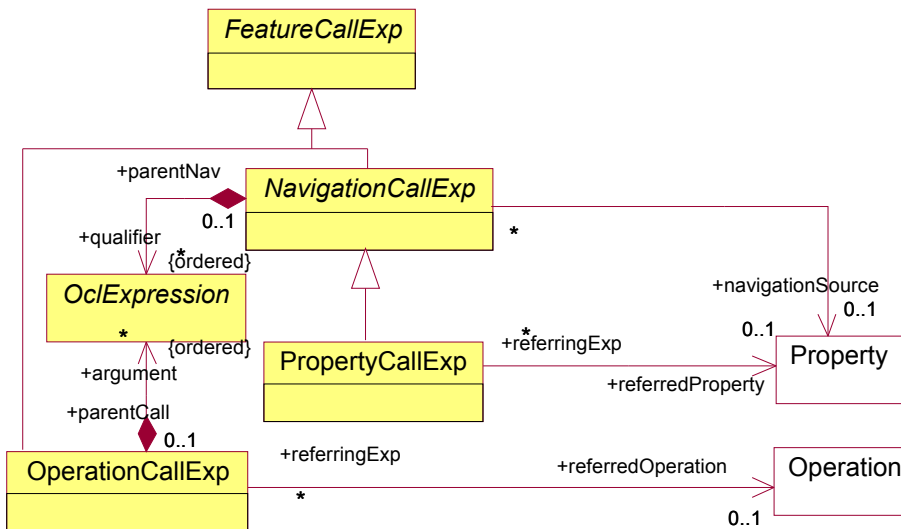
FeatureCallExp

+parentNav

NavigationCallExp

0..1

+qualifier

*

{ordered}

*

OclExpression

+navigationSource

0..1

*

{ordered}

0..1

*

+referringExp

PropertyCallExp

Property

+argument

+referredProperty

+parentCall

0..1

OperationCallExp

+referringExp

+referredOperation

Operation

*

0..1